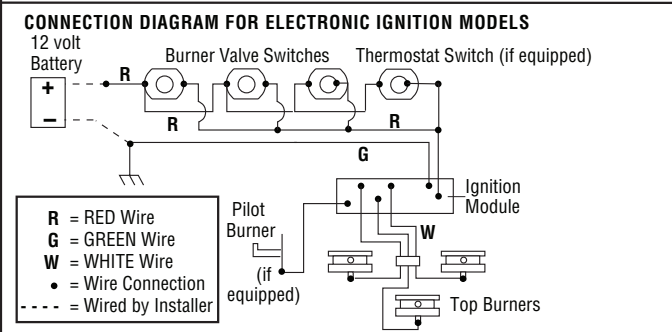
CONNECTION DIAGRAM FOR ELECTRONIC IGNITION MODELS

12 volt Battery

+

–

R

Burner Valve Switches

Thermostat Switch (if equipped)

R

R

G

Ignition Module

Pilot Burner

(if equipped)

W

Top Burners

R = RED Wire
G = GREEN Wire
W = WHITE Wire
• = Wire Connection
- - - - = Wired by Installer